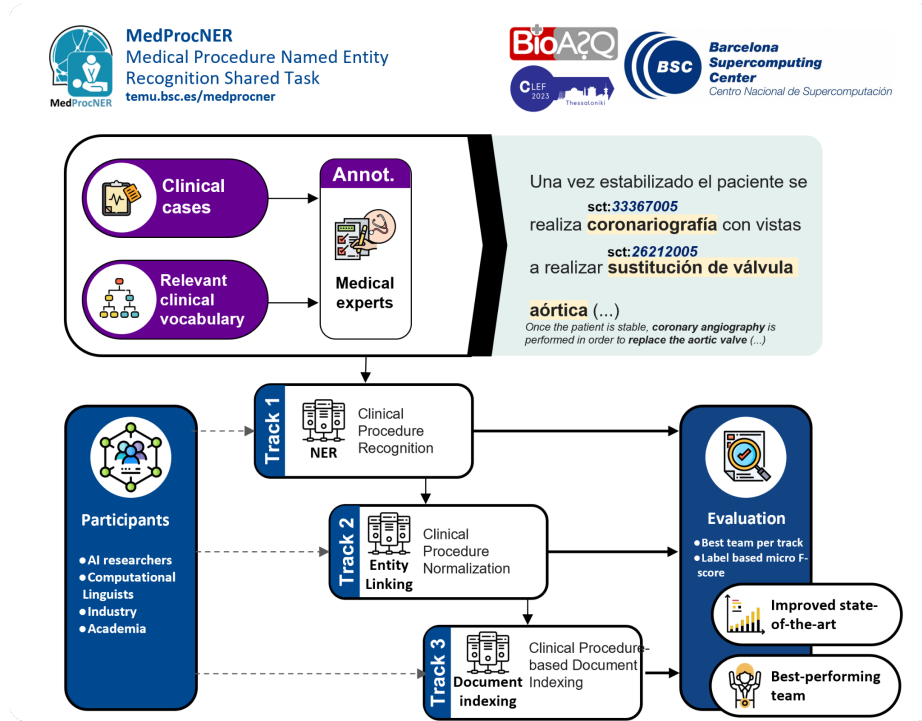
MedProcNER

MedProcNER
Medical Procedure Named Entity Recognition Shared Task
temu.bsc.es/medprocner

BioASQ

CLEF 2023 Thessaloniki

BSC Barcelona Supercomputing Center
Centro Nacional de Supercomputación

Clinical cases

Relevant clinical vocabulary

Annot.

Medical experts

Una vez estabilizado el paciente se realiza sct:33367005 coronariografía con vistas a realizar sct:26212005 sustitución de válvula aórtica (...)

Once the patient is stable, coronary angiography is performed in order to replace the aortic valve (...)

Participants

• AI researchers
• Computational Linguists
• Industry
• Academia

Track 1
NER
Clinical Procedure Recognition

Track 2
Entity Linking
Clinical Procedure Normalization

Track 3
Document indexing
Clinical Procedure-based Document Indexing

Evaluation

• Best team per track
• Label based micro F-score

Improved state-of-the-art

Best-performing team